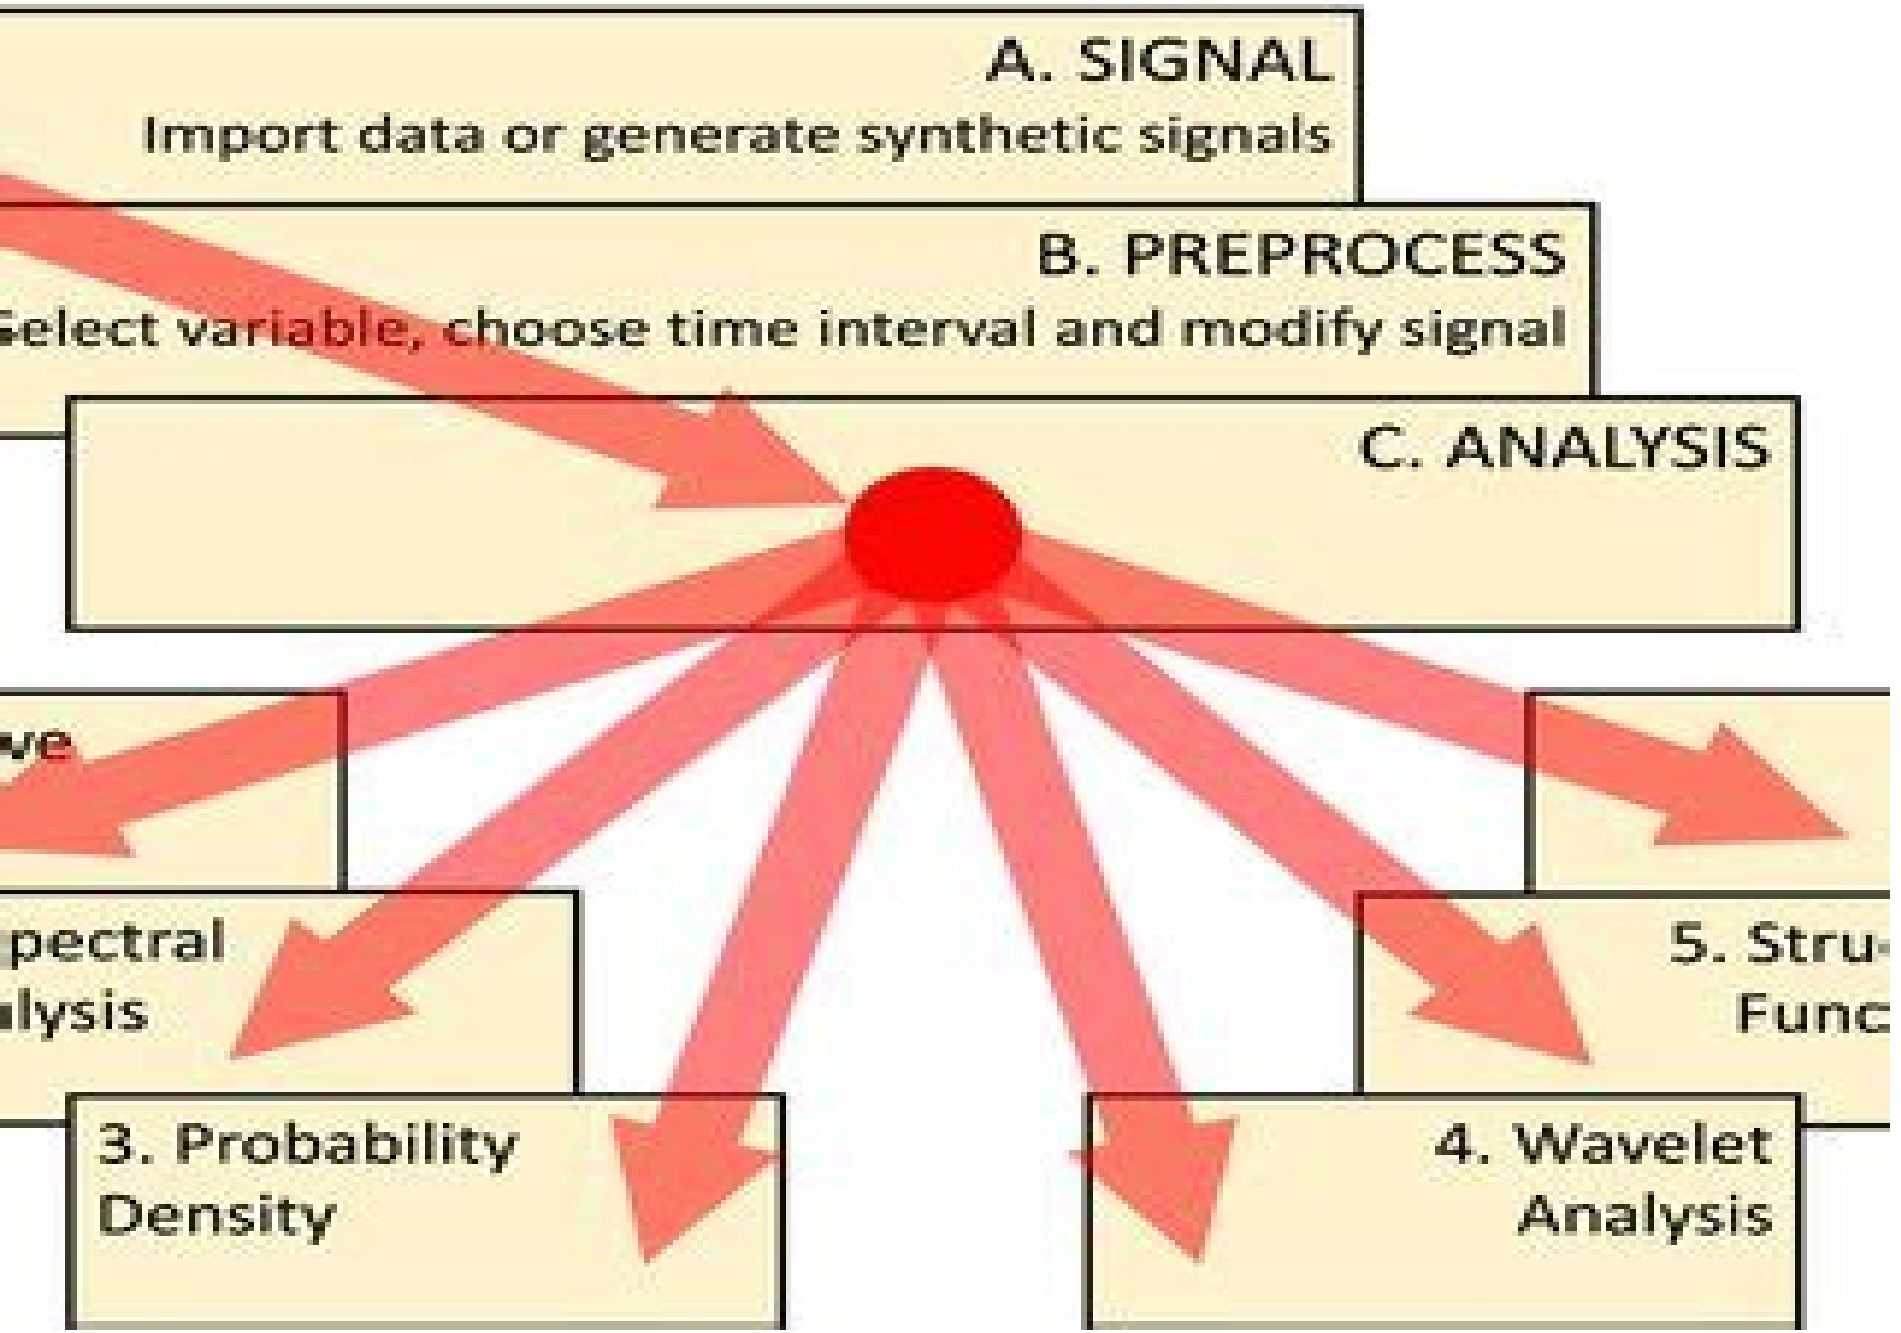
A. SIGNAL
Import data or generate synthetic signals

B. PREPROCESS
Select variable, choose time interval and modify signal

C. ANALYSIS

ve

pectral
alysis

3. Probability
Density

4. Wavelet
Analysis

5. Stru-
Func